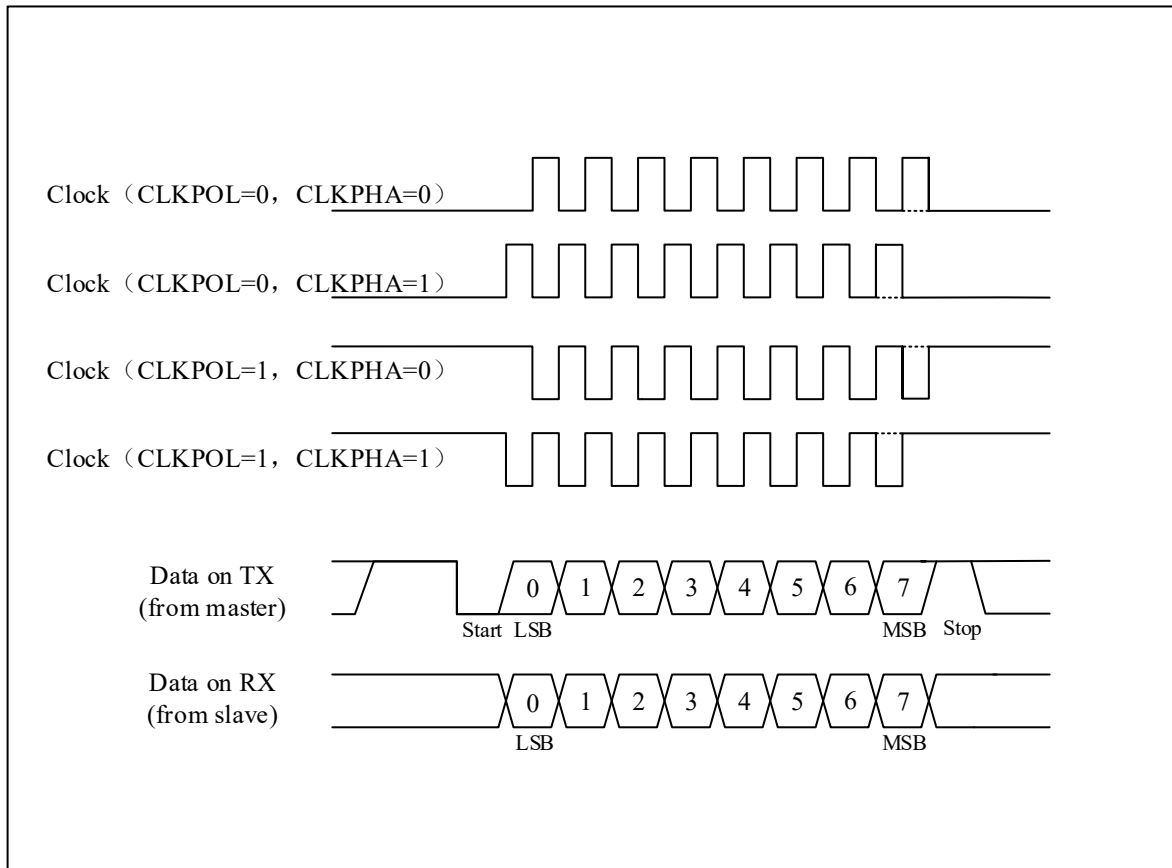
Clock（CLKPOL=0，CLKPHA=0）

Clock（CLKPOL=0，CLKPHA=1）

Clock（CLKPOL=1，CLKPHA=0）

Clock（CLKPOL=1，CLKPHA=1）

Data on TX (from master)

0 1 2 3 4 5 6 7

Start LSB MSB Stop

Data on RX (from slave)

0 1 2 3 4 5 6 7

LSB MSB